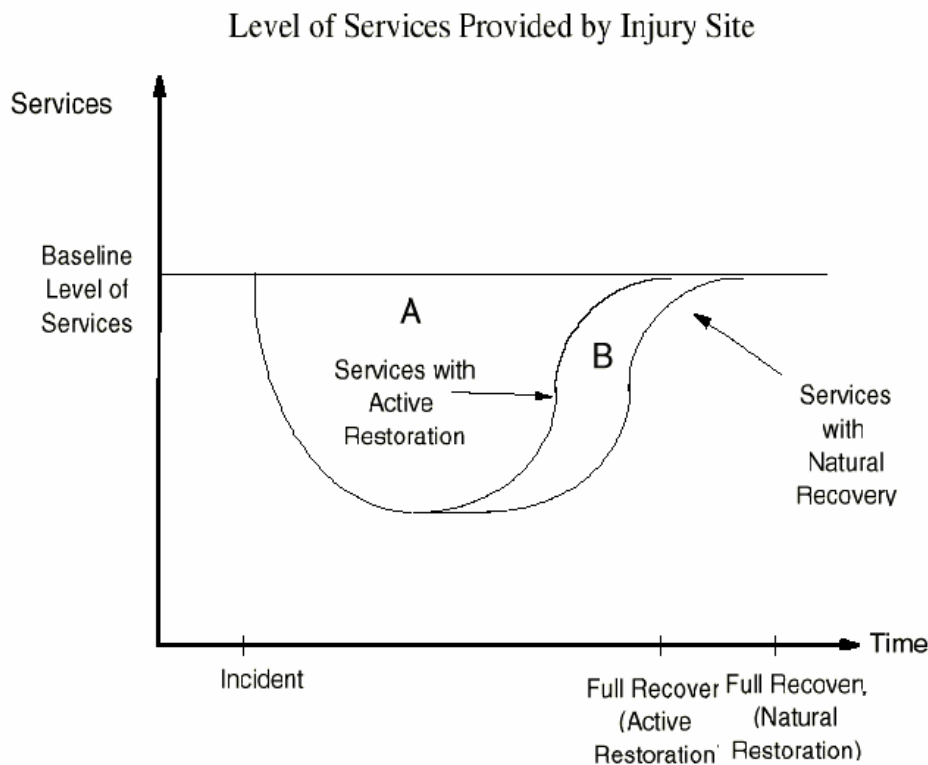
Level of Services Provided by Injury Site

Services

Baseline Level of Services

A

B

Services with Active Restoration

Services with Natural Recovery

Time

Incident

Full Recover (Active Restoration)

Full Recovery (Natural Restoration)